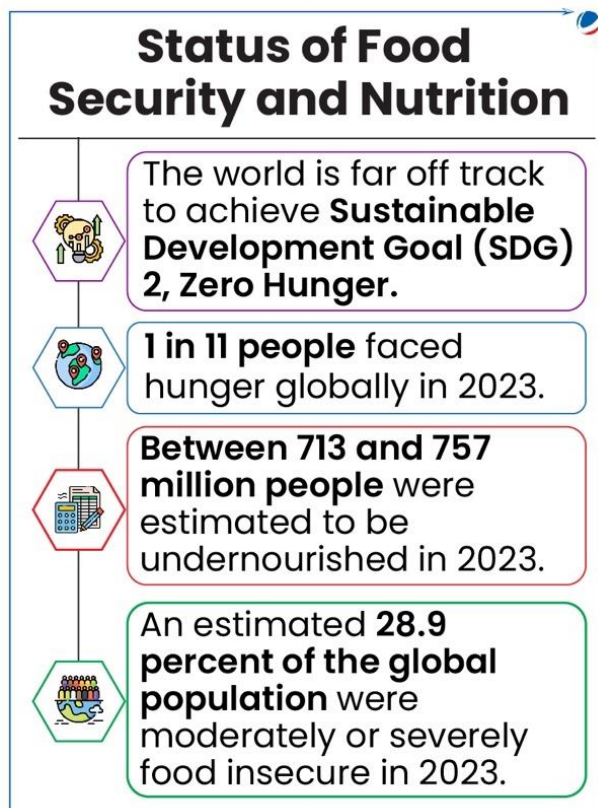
Status of Food Security and Nutrition

The world is far off track to achieve Sustainable Development Goal (SDG) 2, Zero Hunger.

1 in 11 people faced hunger globally in 2023.

Between 713 and 757 million people were estimated to be undernourished in 2023.

An estimated 28.9 percent of the global population were moderately or severely food insecure in 2023.